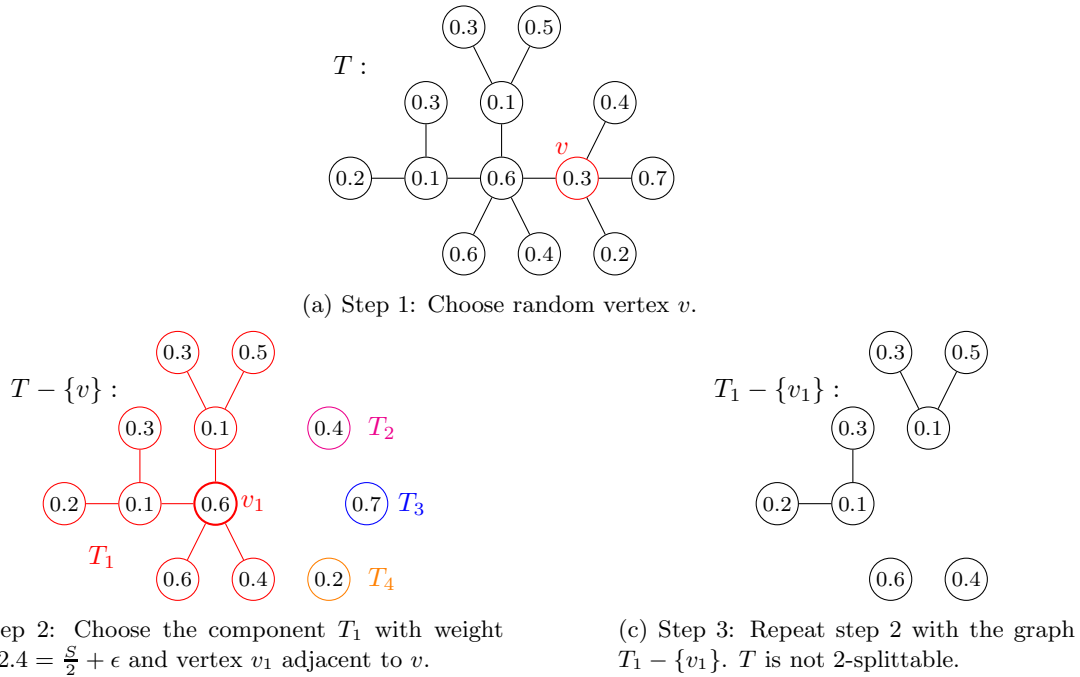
$T:$

0.3 0.5

0.3 0.1 0.4

$v$

0.2 0.1 0.6 0.3 0.7

0.6 0.4 0.2

(a) Step 1: Choose random vertex $v$.

$T - \{v\}:$

0.3 0.5

0.3 0.1 0.4 $T_2$

0.2 0.1 0.6 $v_1$ 0.7 $T_3$

$T_1$

0.6 0.4 0.2 $T_4$

ep 2: Choose the component $T_1$ with weight $2.4 = \frac{S}{2} + \epsilon$ and vertex $v_1$ adjacent to $v$.

$T_1 - \{v_1\}:$

0.3 0.5

0.3 0.1

0.2 0.1

0.6 0.4

(c) Step 3: Repeat step 2 with the graph $T_1 - \{v_1\}$. $T$ is not 2-splittable.